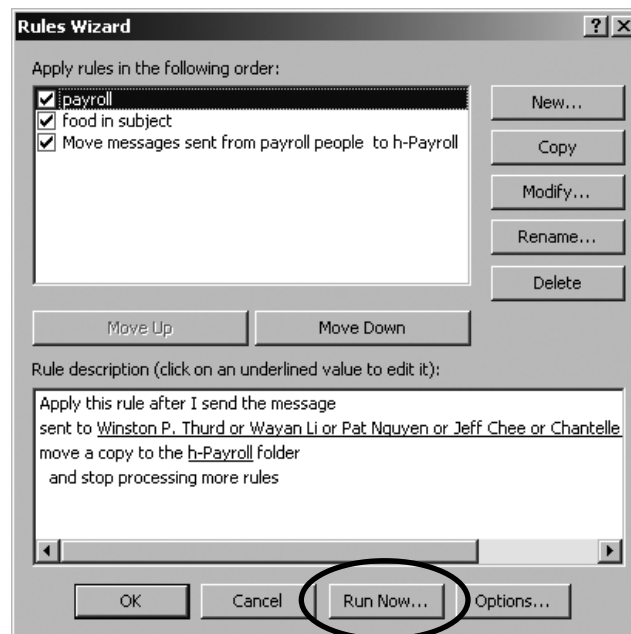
Rules Wizard

?

Apply rules in the following order:

payroll
food in subject
Move messages sent from payroll people to h-Payroll

New...

Copy

Modify...

Rename...

Delete

Move Up

Move Down

Rule description (click on an underlined value to edit it):

Apply this rule after I send the message
sent to Winston P. Thurd or Wayan Li or Pat Nguyen or Jeff Chee or Chantelle
move a copy to the h-Payroll folder
and stop processing more rules

OK

Cancel

Run Now...

Options...